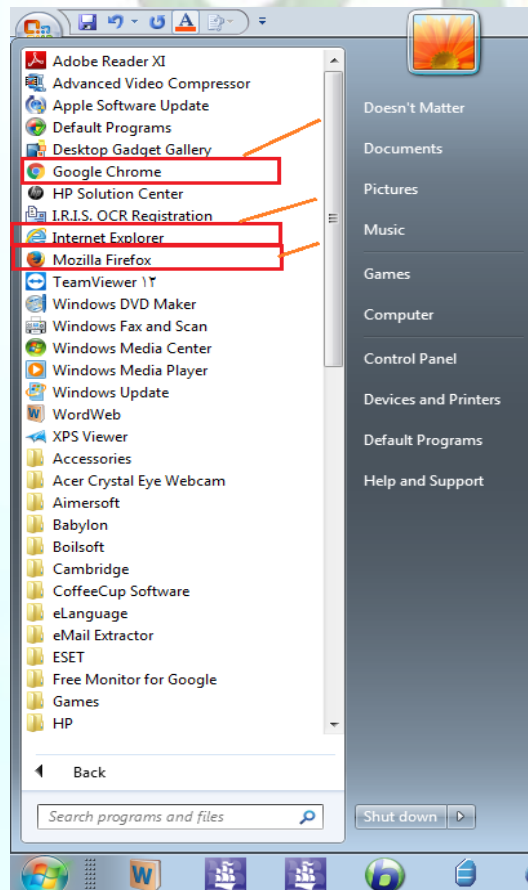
Adobe Reader XI
Advanced Video Compressor
Apple Software Update
Default Programs
Desktop Gadget Gallery
Google Chrome
HP Solution Center
I.R.I.S. OCR Registration
Internet Explorer
Mozilla Firefox
TeamViewer ١٢
Windows DVD Maker
Windows Fax and Scan
Windows Media Center
Windows Media Player
Windows Update
WordWeb
XPS Viewer
Accessories
Acer Crystal Eye Webcam
Aimersoft
Babylon
Boilsoft
Cambridge
CoffeeCup Software
eLanguage
eMail Extractor
ESET
Free Monitor for Google
Games
HP

Back

Search programs and files

Doesn't Matter
Documents
Pictures
Music
Games
Computer
Control Panel
Devices and Printers
Default Programs
Help and Support

Shut down